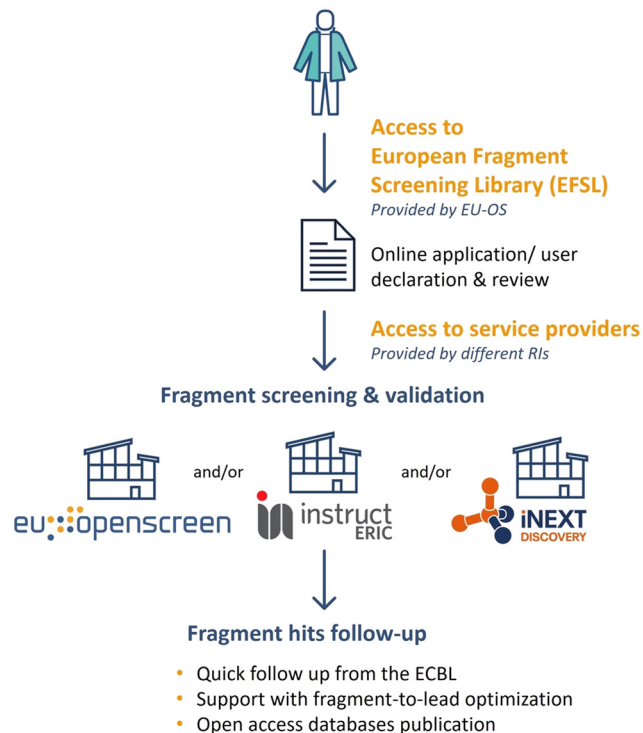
Access to European Fragment Screening Library (EFSL)
Provided by EU-OS

Online application/ user declaration & review

Access to service providers
Provided by different RIs

Fragment screening & validation

and/or

and/or

eu openscreen

instruct ERIC

iNEXT DISCOVERY

Fragment hits follow-up

- Quick follow up from the ECBL
- Support with fragment-to-lead optimization
- Open access databases publication